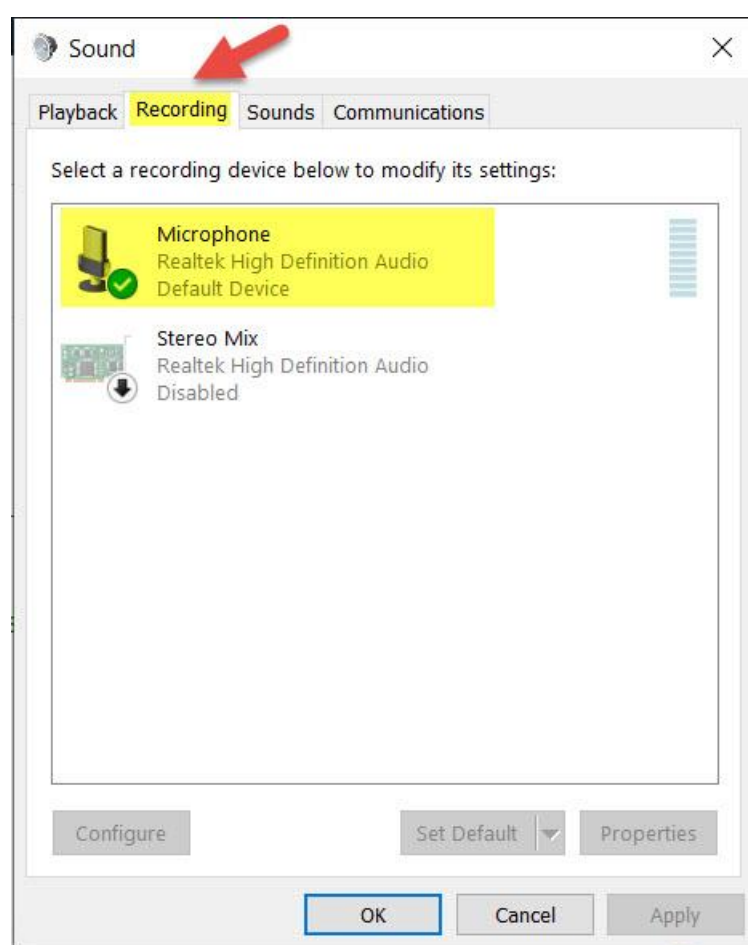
Sound

Playback Recording Sounds Communications

Select a recording device below to modify its settings:

Microphone
Realtek High Definition Audio
Default Device

Stereo Mix
Realtek High Definition Audio
Disabled

Configure

Set Default

Properties

OK

Cancel

Apply